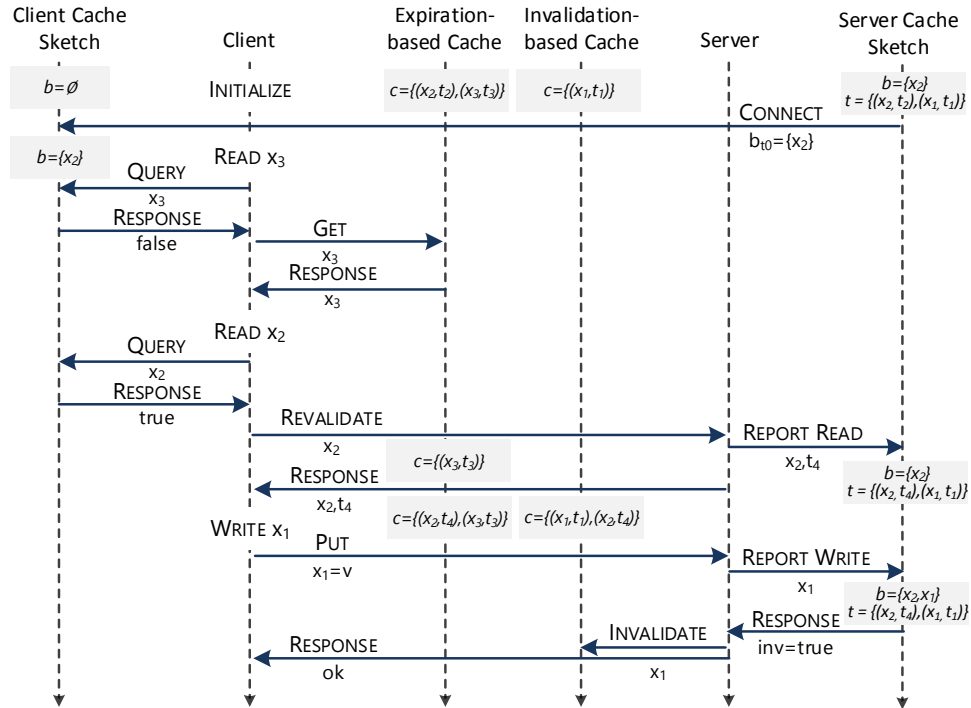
Client Cache Sketch

Client

Expiration-based Cache

Invalidation-based Cache

Server

Server Cache Sketch

$b=\emptyset$

INITIALIZE

$c=\{(x_2,t_2),(x_3,t_3)\}$

$c=\{(x_1,t_1)\}$

$b=\{x_2\}$
$t=\{(x_2,t_2),(x_1,t_1)\}$

CONNECT
$b_{t0}=\{x_2\}$

$b=\{x_2\}$

READ $x_3$

QUERY
$x_3$

RESPONSE
false

GET
$x_3$

RESPONSE
$x_3$

READ $x_2$

QUERY
$x_2$

RESPONSE
true

REVALIDATE
$x_2$

REPORT READ
$x_2,t_4$

$c=\{(x_3,t_3)\}$

$b=\{x_2\}$
$t=\{(x_2,t_4),(x_1,t_1)\}$

RESPONSE
$x_2,t_4$

$c=\{(x_2,t_4),(x_3,t_3)\}$

$c=\{(x_1,t_1),(x_2,t_4)\}$

WRITE $x_1$

PUT
$x_1=v$

REPORT WRITE
$x_1$

$b=\{x_2,x_1\}$
$t=\{(x_2,t_4),(x_1,t_1)\}$

RESPONSE
inv=true

INVALIDATE
$x_1$

RESPONSE
ok